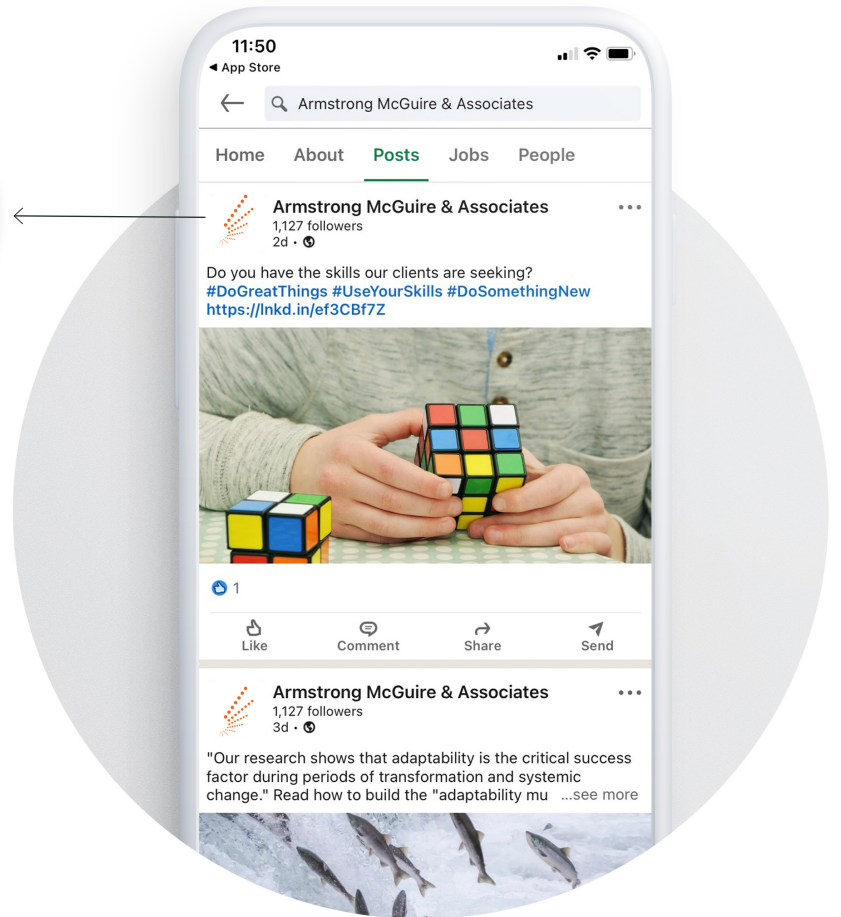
11:50
◀ App Store

Armstrong McGuire & Associates

Home About Posts Jobs People

Armstrong McGuire & Associates
1,127 followers
2d •

Do you have the skills our clients are seeking? #DoGreatThings #UseYourSkills #DoSomethingNew https://lnkd.in/ef3CBf7Z

1

Like Comment Share Send

Armstrong McGuire & Associates
1,127 followers
3d •

"Our research shows that adaptability is the critical success factor during periods of transformation and systemic change." Read how to build the "adaptability mu ...see more